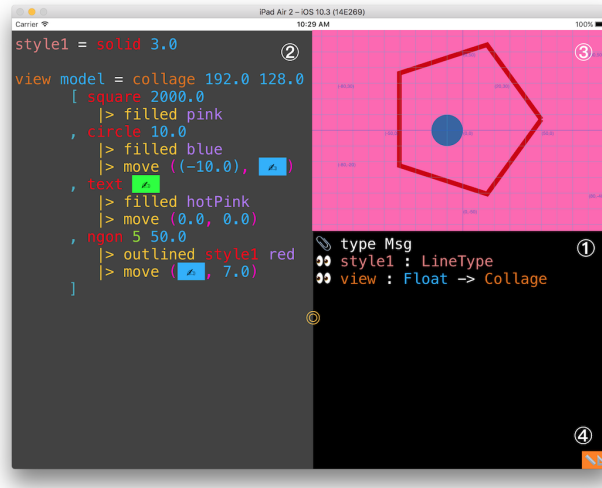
iPad Air 2 – iOS 10.3 (14E269)

Carrier

10:29 AM

100%

style1 = solid 3.0

②

view model = collage 192.0 128.0
  [ square 2000.0
    |> filled pink
  , circle 10.0
    |> filled blue
    |> move ((-10.0), )
  , text
    |> filled hotPink
    |> move (0.0, 0.0)
  , ngon 5 50.0
    |> outlined style1 red
    |> move ( , 7.0)
  ]

③

type Msg
style1 : LineType
view : Float -> Collage

①

④